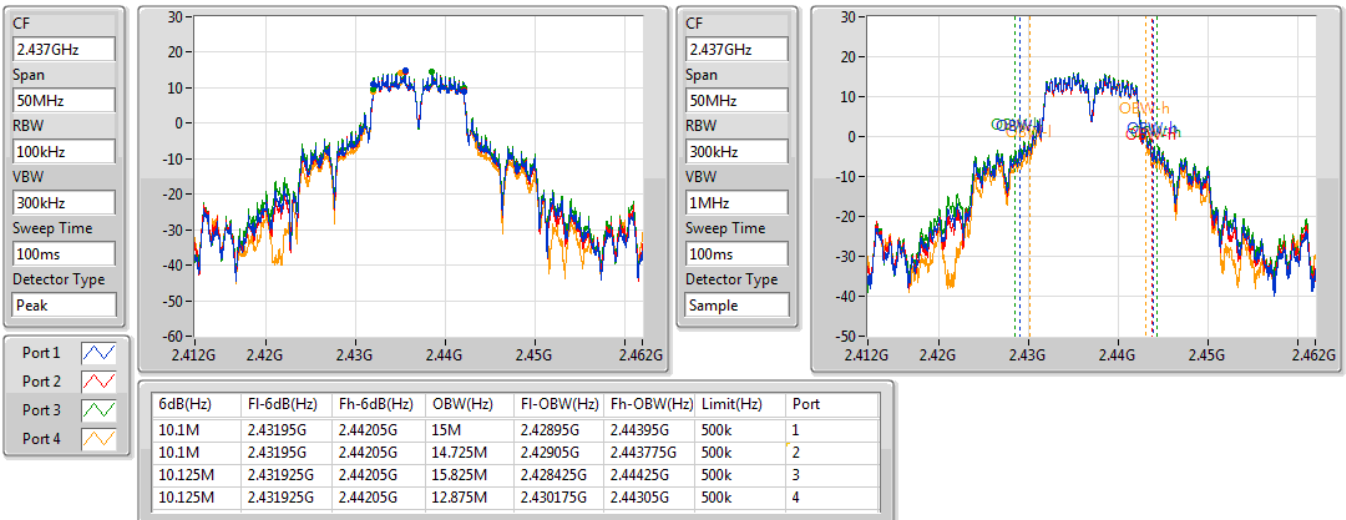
CF
2.437GHz
Span
50MHz
RBW
100kHz
VBW
300kHz
Sweep Time
100ms
Detector Type
Peak

30
20
10
0
-10
-20
-30
-40
-50
-60
2.412G 2.42G 2.43G 2.44G 2.45G 2.462G

CF
2.437GHz
Span
50MHz
RBW
300kHz
VBW
1MHz
Sweep Time
100ms
Detector Type
Sample

30
20
10
0
-10
-20
-30
-40
-50
OBW-l
OBW-h
2.412G 2.42G 2.43G 2.44G 2.45G 2.462G

Port 1
Port 2
Port 3
Port 4

| 6dB(Hz) | Fl-6dB(Hz) | Fh-6dB(Hz) | OBW(Hz) | Fl-OBW(Hz) | Fh-OBW(Hz) | Limit(Hz) | Port |
|---|---|---|---|---|---|---|---|
| 10.1M | 2.43195G | 2.44205G | 15M | 2.42895G | 2.44395G | 500k | 1 |
| 10.1M | 2.43195G | 2.44205G | 14.725M | 2.42905G | 2.443775G | 500k | 2 |
| 10.125M | 2.431925G | 2.44205G | 15.825M | 2.428425G | 2.44425G | 500k | 3 |
| 10.125M | 2.431925G | 2.44205G | 12.875M | 2.430175G | 2.44305G | 500k | 4 |